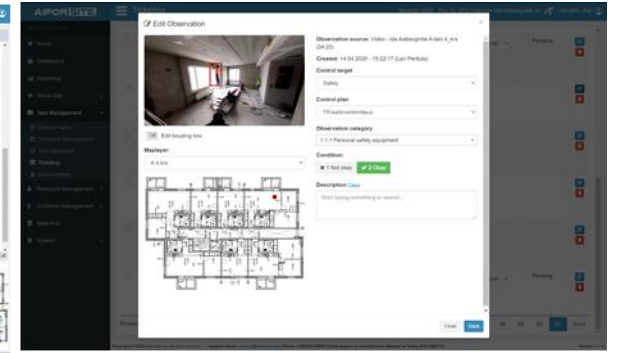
AIPOR

Edit Observation

Edit bounding box

Maplayer:

A 4 krs

Observation source: Video - ida Aalbergintie A-talo 4_krs (04:22)

Created: 14.04.2020 - 15:22:17 (Lari Perttula)

Control target

Safety

Control plan

TR-kaatumamittaus

Observation category

1.1.1 Personal safety equipment

Condition:

✖ 1 Not okay ✔ 2 Okay

Description Clear

Start typing something to search...

Close Save

Pending

Pending

Home

Dashboard

Reporting

Task Management

Tracking

Resource Management

Condition Management

System

Next